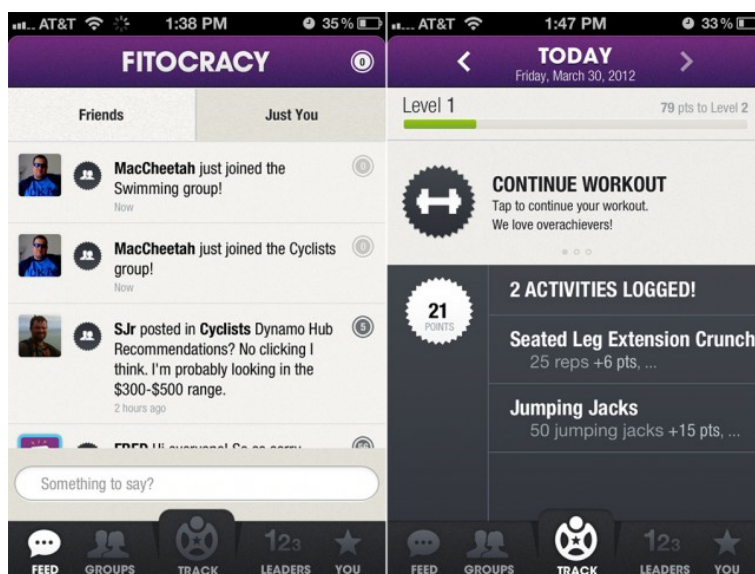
AT&T 1:38 PM 35%

FITOCRACY 0

Friends | Just You

MacCheetah just joined the Swimming group!
Now
0

MacCheetah just joined the Cyclists group!
Now
0

SJr posted in Cyclists Dynamo Hub Recommendations? No clicking I think. I'm probably looking in the $300-$500 range.
2 hours ago
5

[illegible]

Something to say?

FEED GROUPS TRACK LEADERS YOU

AT&T 1:47 PM 33%

TODAY
Friday, March 30, 2012

Level 1
79 pts to Level 2

CONTINUE WORKOUT
Tap to continue your workout.
We love overachievers!

21
POINTS

2 ACTIVITIES LOGGED!

Seated Leg Extension Crunch
25 reps +6 pts, ...

Jumping Jacks
50 jumping jacks +15 pts, ...

FEED GROUPS TRACK LEADERS YOU